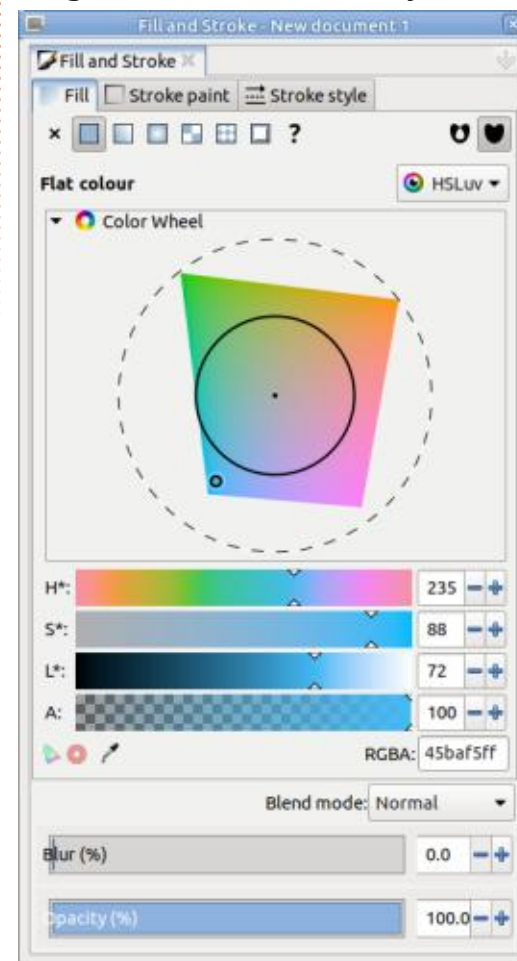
Fill and Stroke - New document 1

Fill and Stroke

Fill | Stroke paint | Stroke style

× ?

Flat colour

HSLuv

Color Wheel

H*: 235

S*: 88

L*: 72

A: 100

RGBA: 45baf5ff

Blend mode: Normal

Blur (%) 0.0

Opacity (%) 100.0